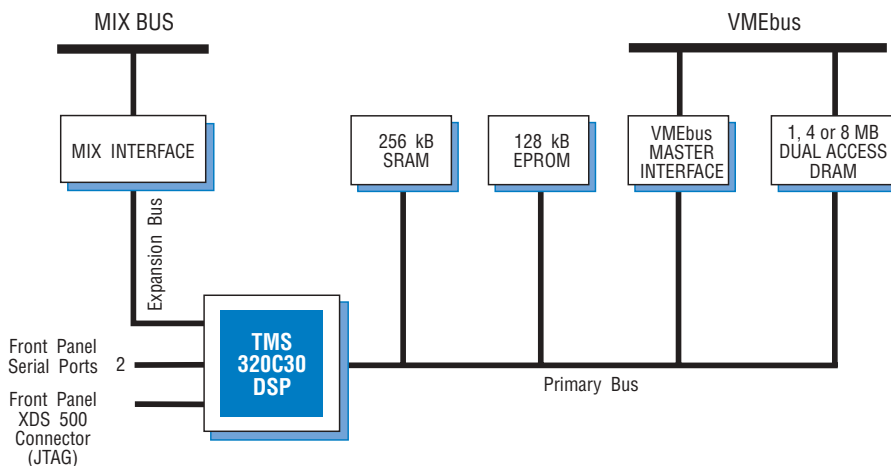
MIX BUS

VMEbus

MIX INTERFACE

256 kB SRAM

128 kB EPROM

VMEbus MASTER INTERFACE

1, 4 or 8 MB DUAL ACCESS DRAM

Expansion Bus

Front Panel Serial Ports

2

TMS 320C30 DSP

Primary Bus

Front Panel XDS 500 Connector (JTAG)